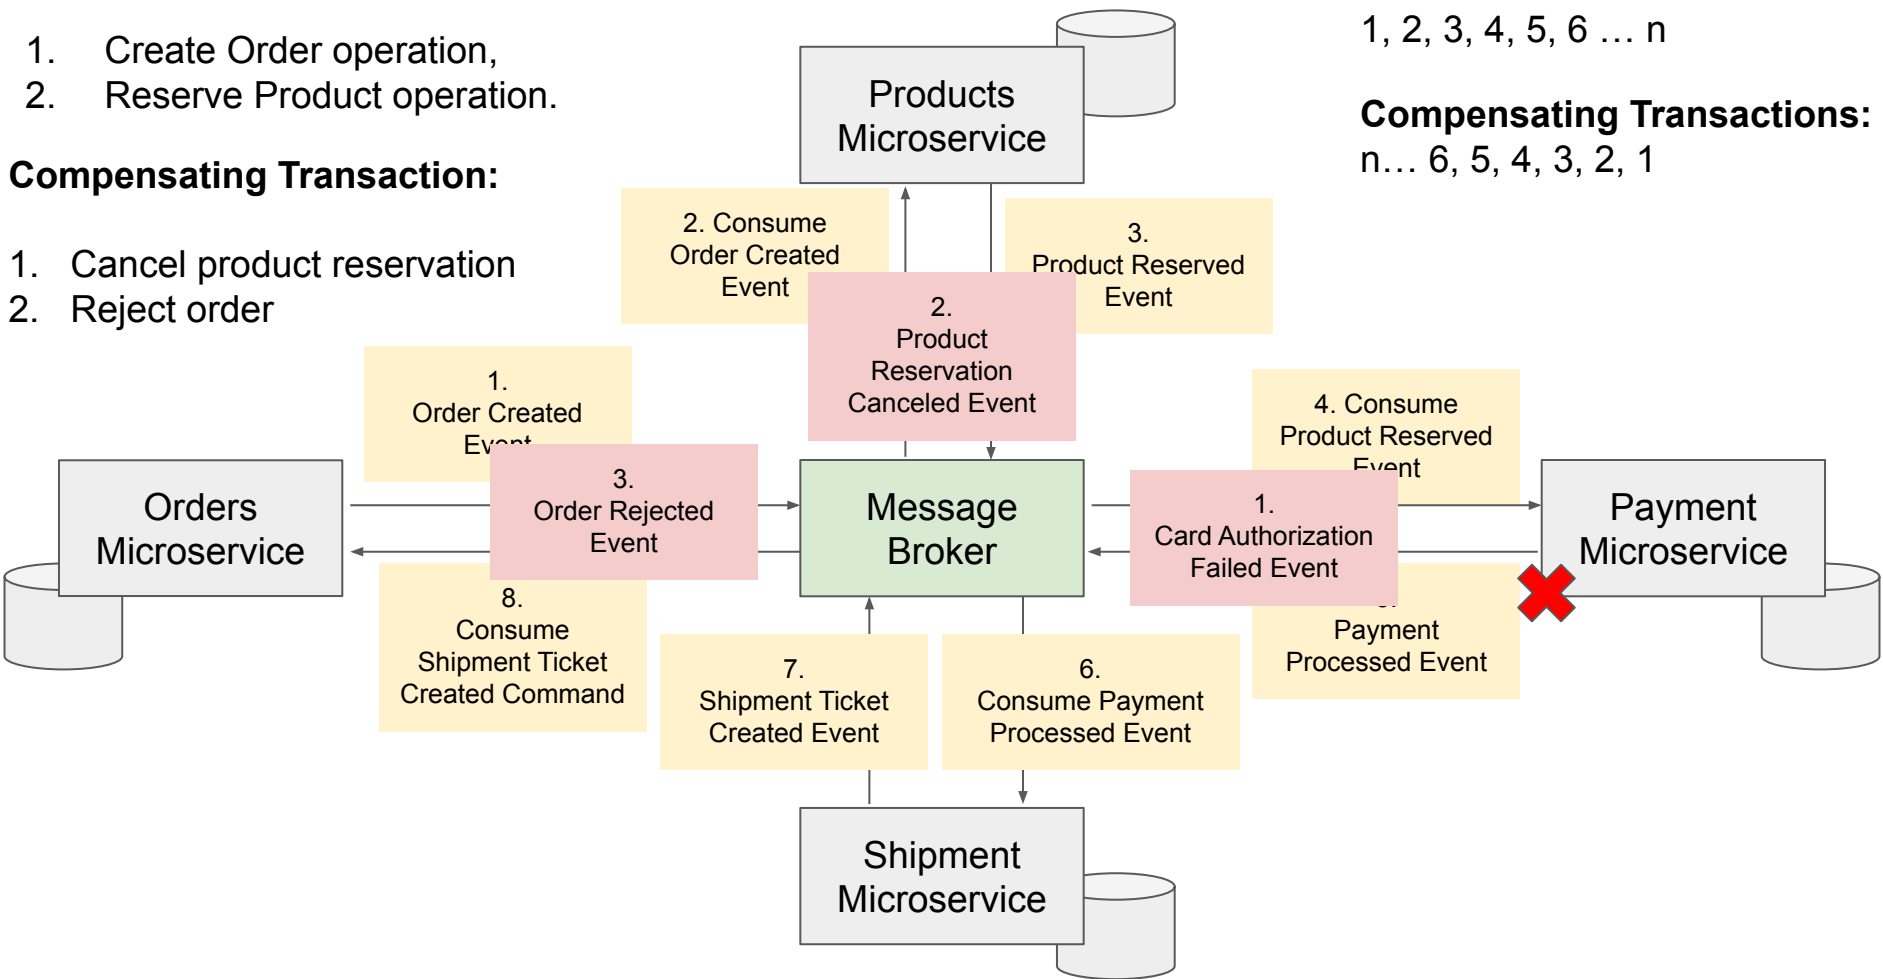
1. Create Order operation,
2. Reserve Product operation.

**Compensating Transaction:**

1. Cancel product reservation
2. Reject order

Products Microservice

1, 2, 3, 4, 5, 6 … n

**Compensating Transactions:**
n… 6, 5, 4, 3, 2, 1

2. Consume Order Created Event

3. Product Reserved Event

2. Product Reservation Canceled Event

1. Order Created Event

4. Consume Product Reserved Event

3. Order Rejected Event

Orders Microservice

Message Broker

1. Card Authorization Failed Event

Payment Microservice

8. Consume Shipment Ticket Created Command

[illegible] Payment Processed Event

7. Shipment Ticket Created Event

6. Consume Payment Processed Event

Shipment Microservice